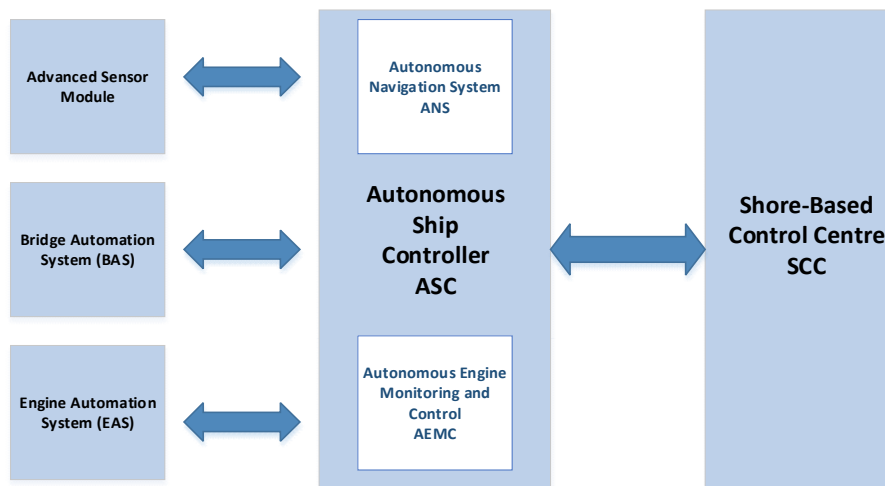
Advanced Sensor Module

Bridge Automation System (BAS)

Engine Automation System (EAS)

Autonomous Navigation System ANS

Autonomous Ship Controller ASC

Autonomous Engine Monitoring and Control AEMC

Shore-Based Control Centre SCC